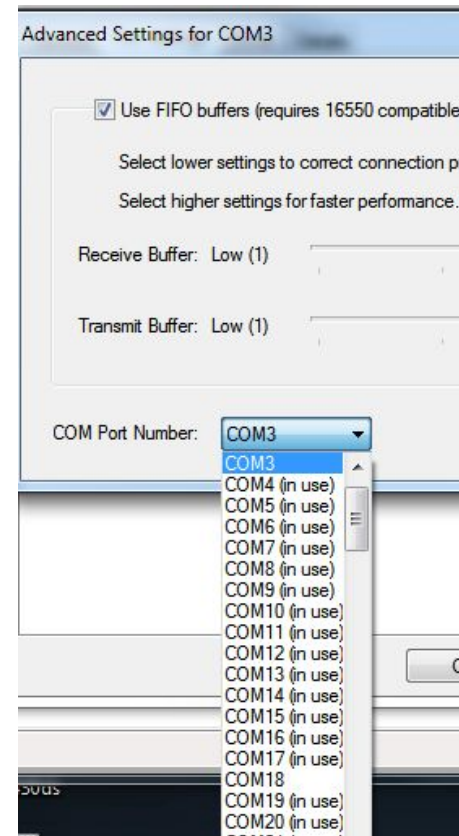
Advanced Settings for COM3

Use FIFO buffers (requires 16550 compatible

Select lower settings to correct connection p

Select higher settings for faster performance.

Receive Buffer: Low (1)

Transmit Buffer: Low (1)

COM Port Number: COM3

COM3
COM4 (in use)
COM5 (in use)
COM6 (in use)
COM7 (in use)
COM8 (in use)
COM9 (in use)
COM10 (in use)
COM11 (in use)
COM12 (in use)
COM13 (in use)
COM14 (in use)
COM15 (in use)
COM16 (in use)
COM17 (in use)
COM18
COM19 (in use)
COM20 (in use)

C

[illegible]